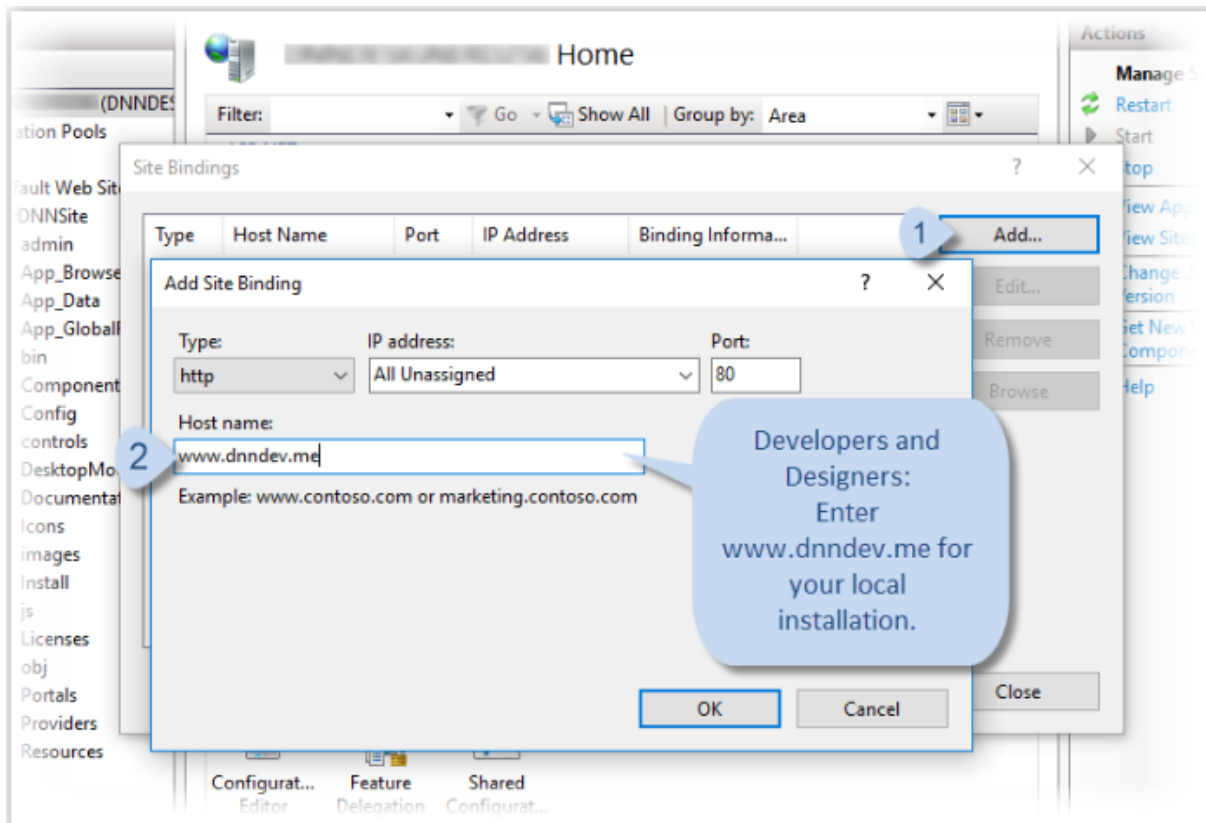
Home

(DNNDES

ation Pools

fault Web Site

DNNSite

admin

App_Browse

App_Data

App_GlobalR

bin

Component

Config

controls

DesktopMo

Documentat

Icons

images

Install

js

Licenses

obj

Portals

Providers

Resources

Filter: Go Show All | Group by: Area

Actions

Manage S

Restart

Start

top

View App

View Sites

Change Version

Get New Compon

Help

Site Bindings ? X

| Type | Host Name | Port | IP Address | Binding Informa... |
|---|---|---|---|---|

1 Add...

Edit...

Remove

Browse

Close

Add Site Binding ? X

Type:
http

IP address:
All Unassigned

Port:
80

Host name:
2 www.dnndev.me

Example: www.contoso.com or marketing.contoso.com

Developers and Designers: Enter www.dnndev.me for your local installation.

OK Cancel

Configurat... Editor

Feature Delegation

Shared Configurat...